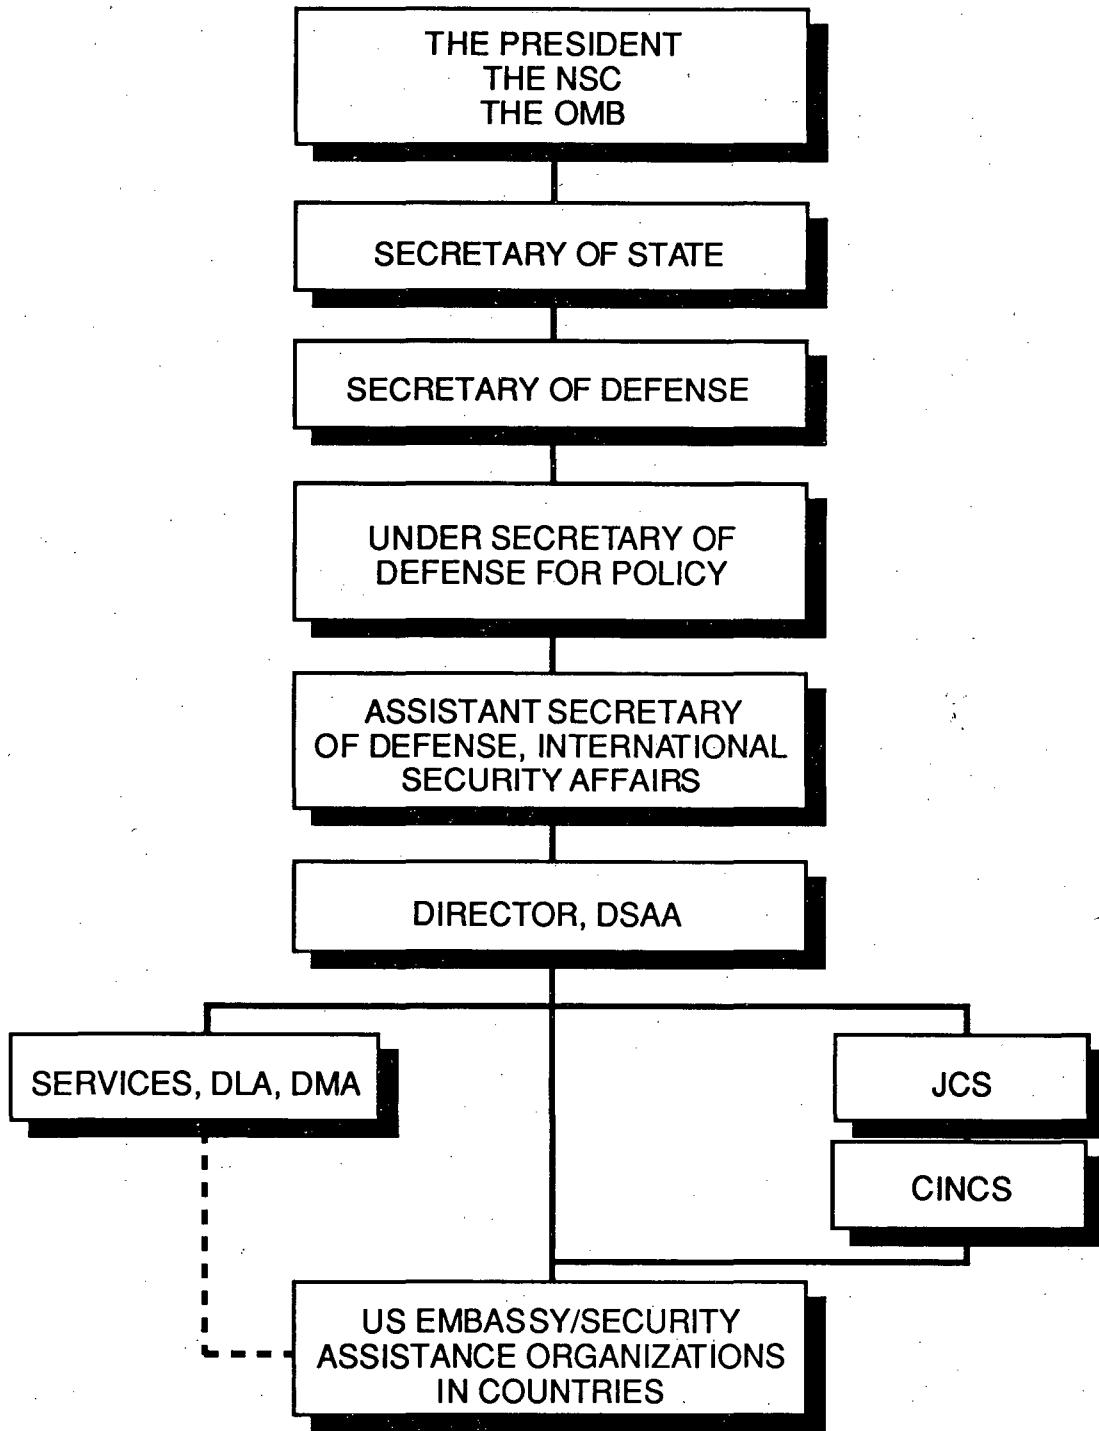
THE PRESIDENT
THE NSC
THE OMB

SECRETARY OF STATE

SECRETARY OF DEFENSE

UNDER SECRETARY OF DEFENSE FOR POLICY

ASSISTANT SECRETARY OF DEFENSE, INTERNATIONAL SECURITY AFFAIRS

DIRECTOR, DSAA

SERVICES, DLA, DMA

JCS

CINCS

US EMBASSY/SECURITY ASSISTANCE ORGANIZATIONS IN COUNTRIES